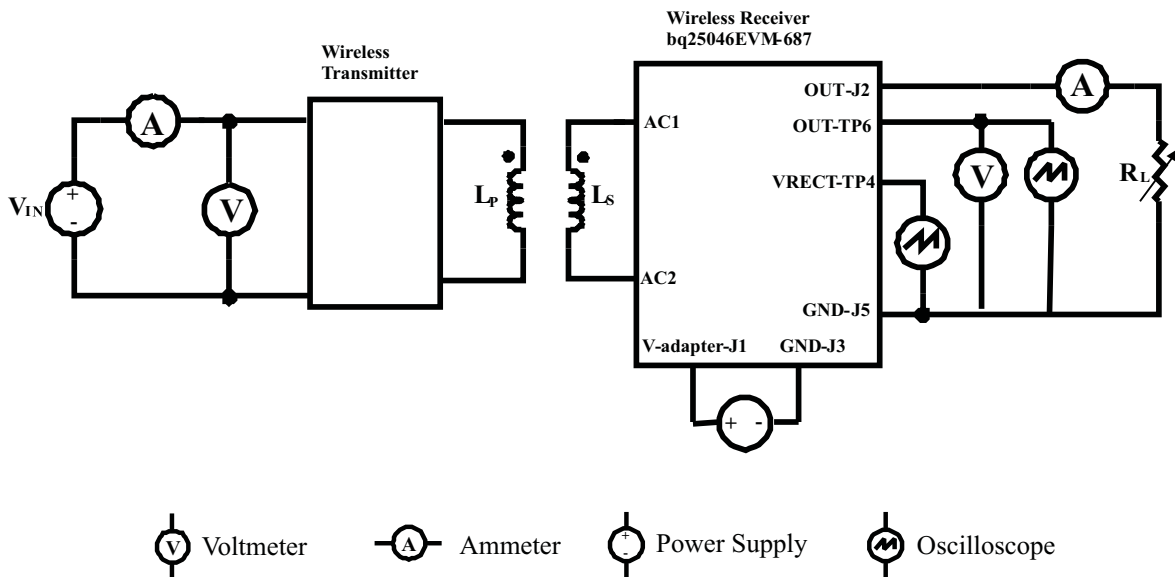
Wireless Transmitter

Wireless Receiver
bq25046EVM-687

A
+
-
$V_{IN}$
V
$L_P$
$L_S$
AC1
AC2
OUT-J2
OUT-TP6
VRECT-TP4
GND-J5
V-adapter-J1
GND-J3
+ -
A
V
$R_L$

V Voltmeter
A Ammeter
+ - Power Supply
Oscilloscope